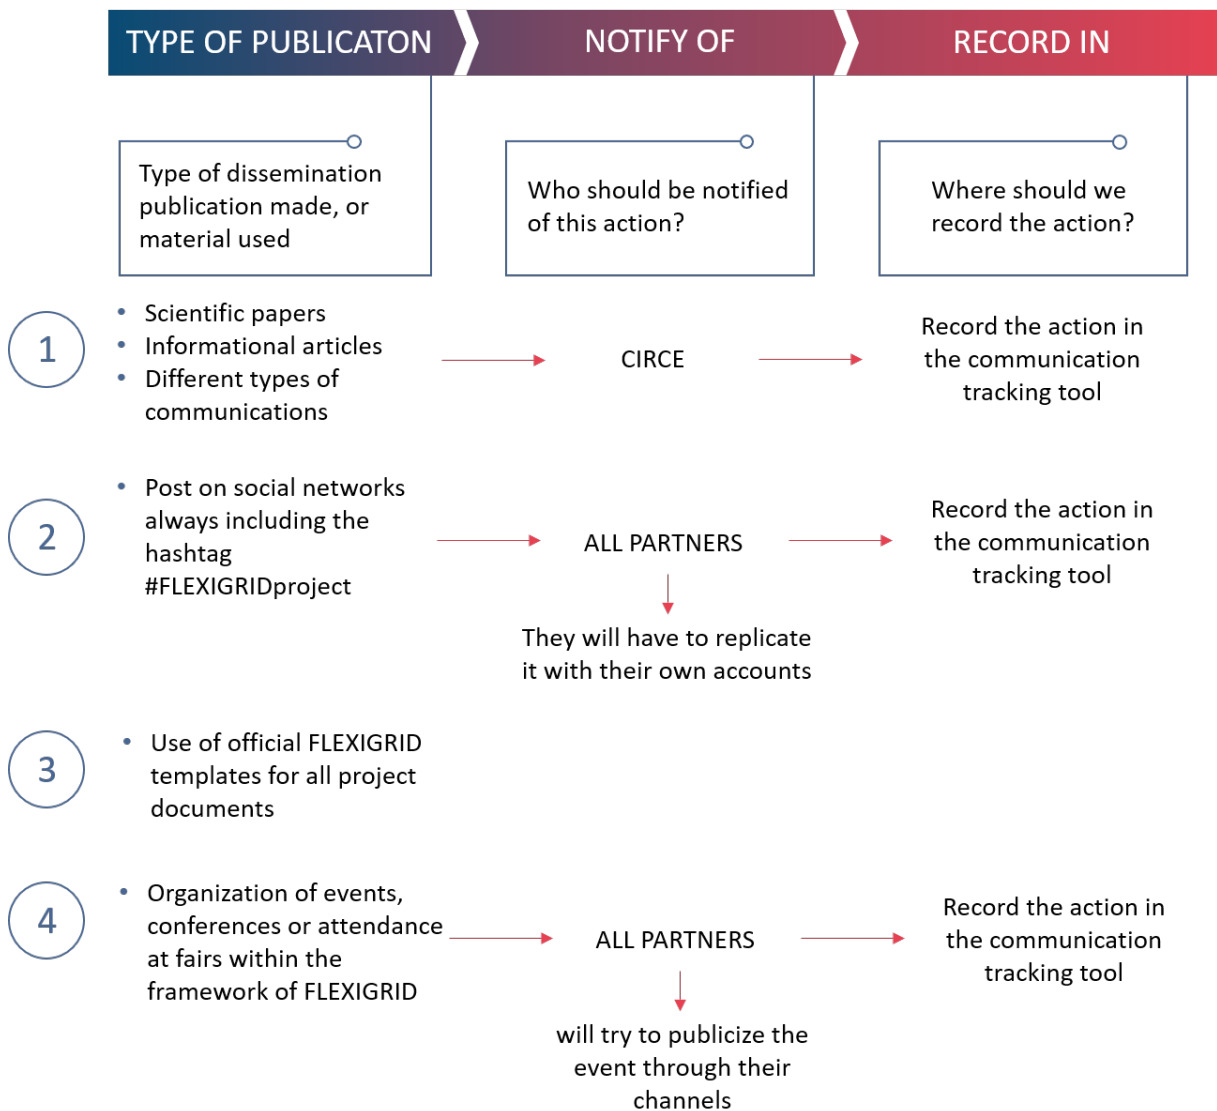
TYPE OF PUBLICATON

NOTIFY OF

RECORD IN

Type of dissemination publication made, or material used

Who should be notified of this action?

Where should we record the action?

1

- Scientific papers
- Informational articles
- Different types of communications

CIRCE

Record the action in the communication tracking tool

2

- Post on social networks always including the hashtag #FLEXIGRIDproject

ALL PARTNERS

They will have to replicate it with their own accounts

Record the action in the communication tracking tool

3

- Use of official FLEXIGRID templates for all project documents

4

- Organization of events, conferences or attendance at fairs within the framework of FLEXIGRID

ALL PARTNERS

will try to publicize the event through their channels

Record the action in the communication tracking tool